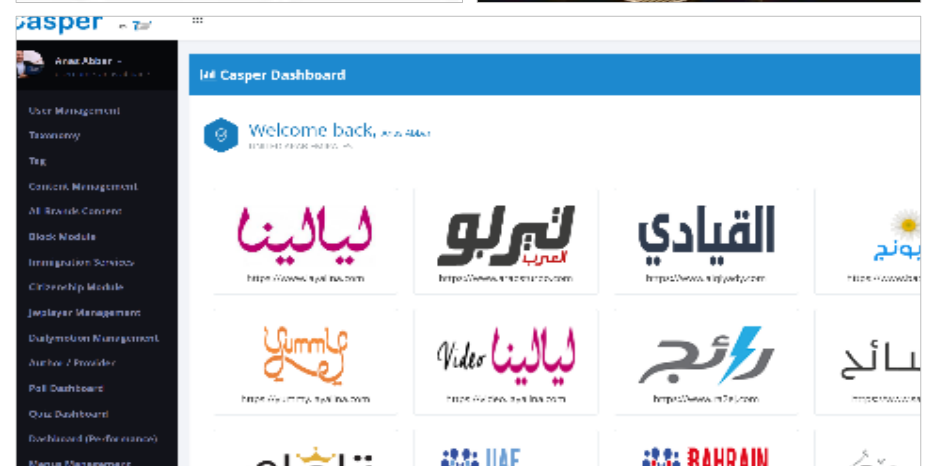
Casper

Anas Akber

User Management
Taxonomy
Tag
Content Management
All Brands Content
Block Module
Immigration Services
Citizenship Module
Jwplayer Management
Dailymotion Management
Author / Provider
Poll Dashboard
Quiz Dashboard
Dashboard (Performance)
Menus Management

Casper Dashboard

Welcome back, Anas Akber

ليالينا
https://www.layalina.com

تيربو العرب
https://www.turboarabia.com

القيادي
https://www.alqiyady.com

بونج
https://www.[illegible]

Yummy
https://yummy.layalina.com

Video ليالينا
https://video.layalina.com

رائج
https://www.ra2ej.com

سائح
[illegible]

UAE

BAHRAIN